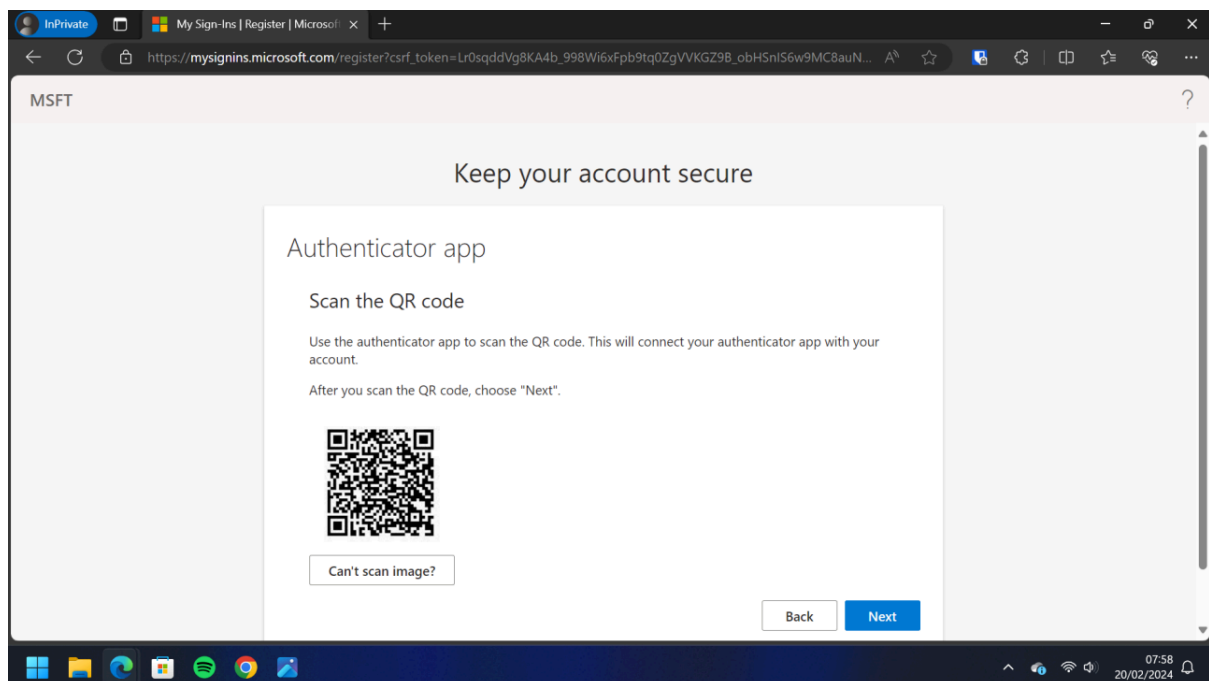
InPrivate

My Sign-Ins | Register | Microsof ×

https://mysignins.microsoft.com/register?csrf_token=Lr0sqddVg8KA4b_998Wi6xFpb9tq0ZgVVKGZ9B_obHSnIS6w9MC8auN...

MSFT

?

Keep your account secure

Authenticator app

Scan the QR code

Use the authenticator app to scan the QR code. This will connect your authenticator app with your account.

After you scan the QR code, choose "Next".

Can't scan image?

Back

Next

07:58
20/02/2024